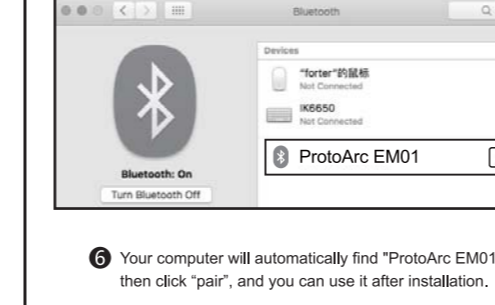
Bluetooth

Devices

"forter"的鼠标
Not Connected

IK6650
Not Connected

ProtoArc EM01

Bluetooth: On

Turn Bluetooth Off

❻ Your computer will automatically find "ProtoArc EM01
then click "pair", and you can use it after installation.